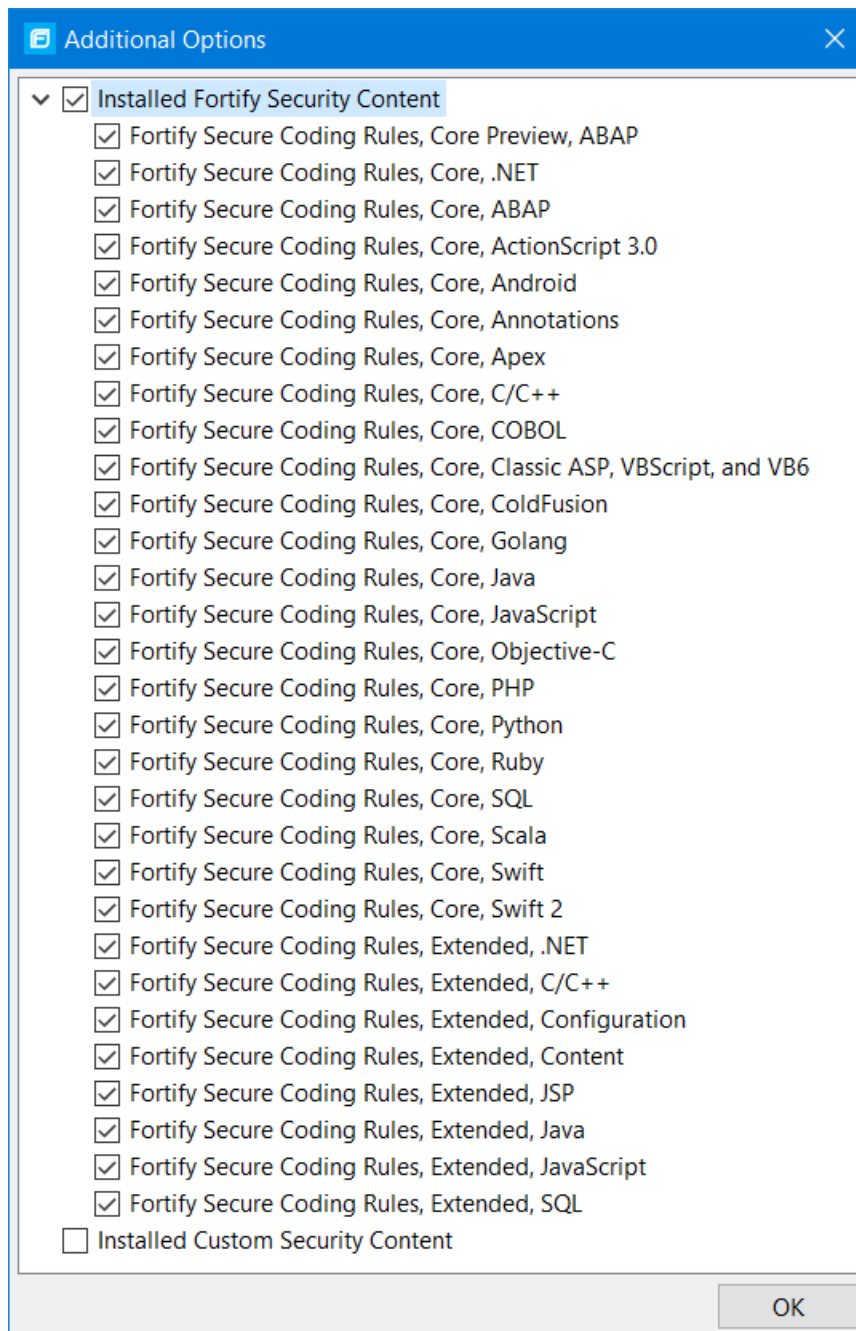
Additional Options

Installed Fortify Security Content
Fortify Secure Coding Rules, Core Preview, ABAP
Fortify Secure Coding Rules, Core, .NET
Fortify Secure Coding Rules, Core, ABAP
Fortify Secure Coding Rules, Core, ActionScript 3.0
Fortify Secure Coding Rules, Core, Android
Fortify Secure Coding Rules, Core, Annotations
Fortify Secure Coding Rules, Core, Apex
Fortify Secure Coding Rules, Core, C/C++
Fortify Secure Coding Rules, Core, COBOL
Fortify Secure Coding Rules, Core, Classic ASP, VBScript, and VB6
Fortify Secure Coding Rules, Core, ColdFusion
Fortify Secure Coding Rules, Core, Golang
Fortify Secure Coding Rules, Core, Java
Fortify Secure Coding Rules, Core, JavaScript
Fortify Secure Coding Rules, Core, Objective-C
Fortify Secure Coding Rules, Core, PHP
Fortify Secure Coding Rules, Core, Python
Fortify Secure Coding Rules, Core, Ruby
Fortify Secure Coding Rules, Core, SQL
Fortify Secure Coding Rules, Core, Scala
Fortify Secure Coding Rules, Core, Swift
Fortify Secure Coding Rules, Core, Swift 2
Fortify Secure Coding Rules, Extended, .NET
Fortify Secure Coding Rules, Extended, C/C++
Fortify Secure Coding Rules, Extended, Configuration
Fortify Secure Coding Rules, Extended, Content
Fortify Secure Coding Rules, Extended, JSP
Fortify Secure Coding Rules, Extended, Java
Fortify Secure Coding Rules, Extended, JavaScript
Fortify Secure Coding Rules, Extended, SQL
Installed Custom Security Content

OK